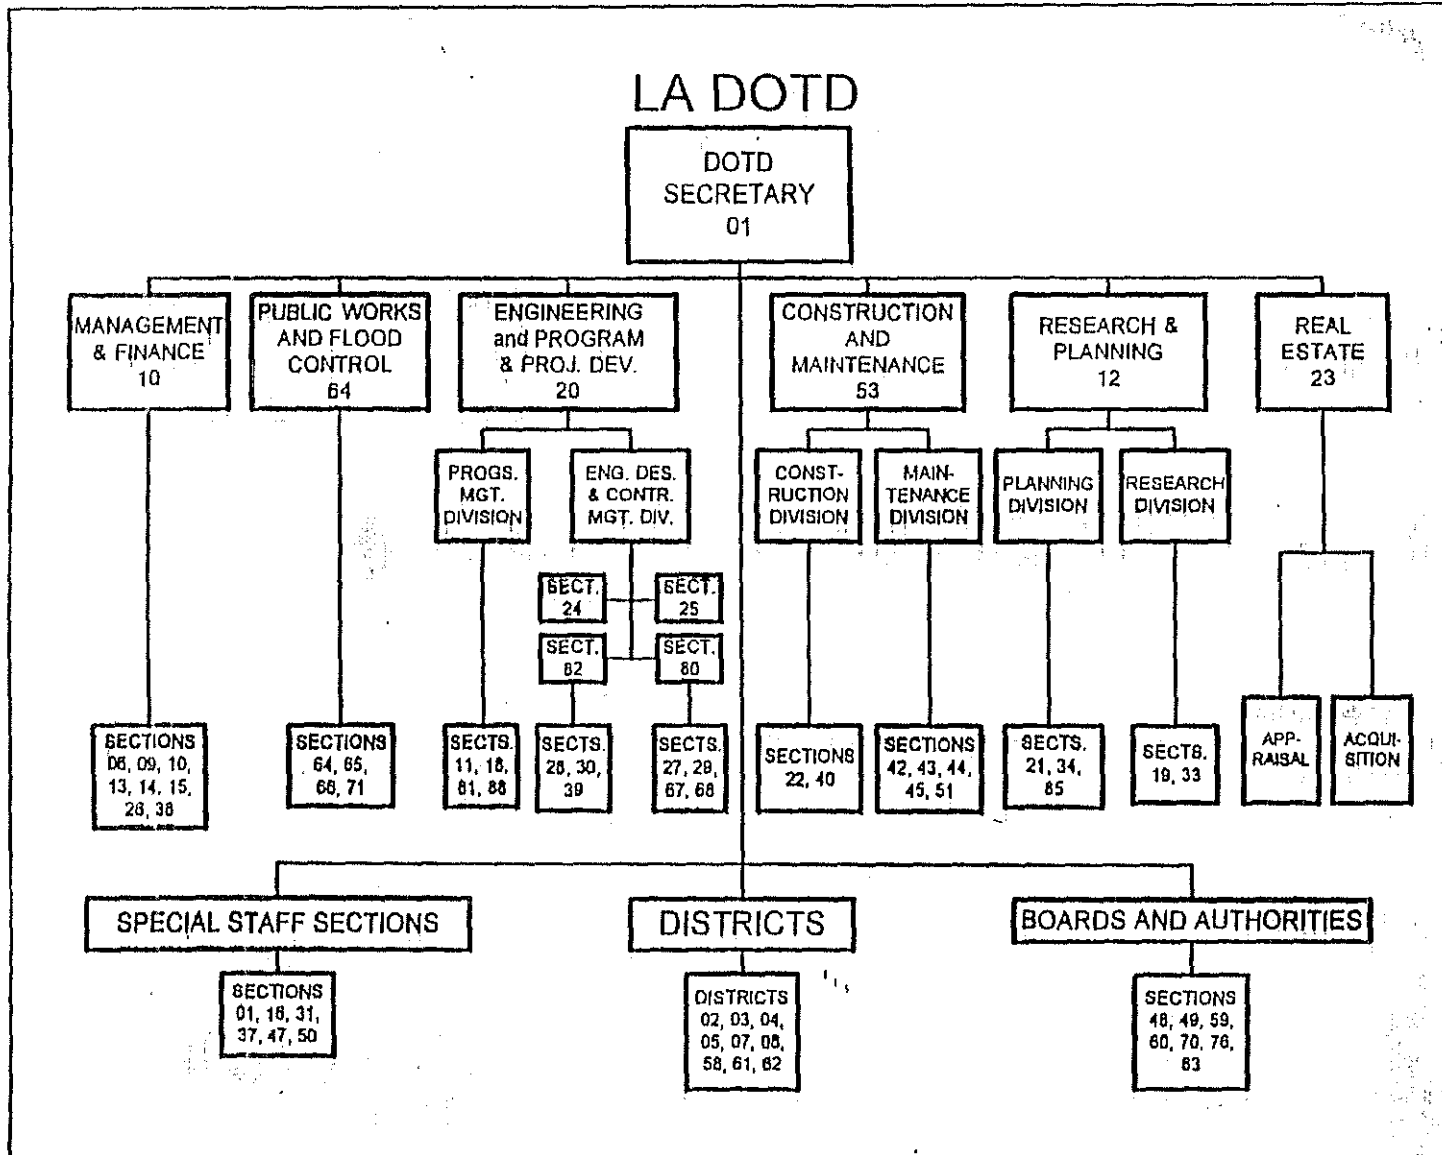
LA DOTD

DOTD SECRETARY 01

MANAGEMENT & FINANCE 10

PUBLIC WORKS AND FLOOD CONTROL 64

ENGINEERING and PROGRAM & PROJ. DEV. 20

CONSTRUCTION AND MAINTENANCE 53

RESEARCH & PLANNING 12

REAL ESTATE 23

PROGS. MGT. DIVISION

ENG. DES. & CONTR. MGT. DIV.

CONST-RUCTION DIVISION

MAIN-TENANCE DIVISION

PLANNING DIVISION

RESEARCH DIVISION

SECT. 24

SECT. 25

SECT. 82

SECT. 80

SECTIONS 06, 09, 10, 13, 14, 15, 26, 38

SECTIONS 64, 65, 66, 71

SECTS. 11, 18, 81, 88

SECTS. 26, 30, 39

SECTS. 27, 29, 67, 68

SECTIONS 22, 40

SECTIONS 42, 43, 44, 45, 51

SECTS. 21, 34, 85

SECTS. 19, 33

APP-RAISAL

ACQUI-SITION

SPECIAL STAFF SECTIONS

DISTRICTS

BOARDS AND AUTHORITIES

SECTIONS 01, 16, 31, 37, 47, 50

DISTRICTS 02, 03, 04, 05, 07, 08, 58, 61, 62

SECTIONS 48, 49, 59, 60, 70, 76, 83